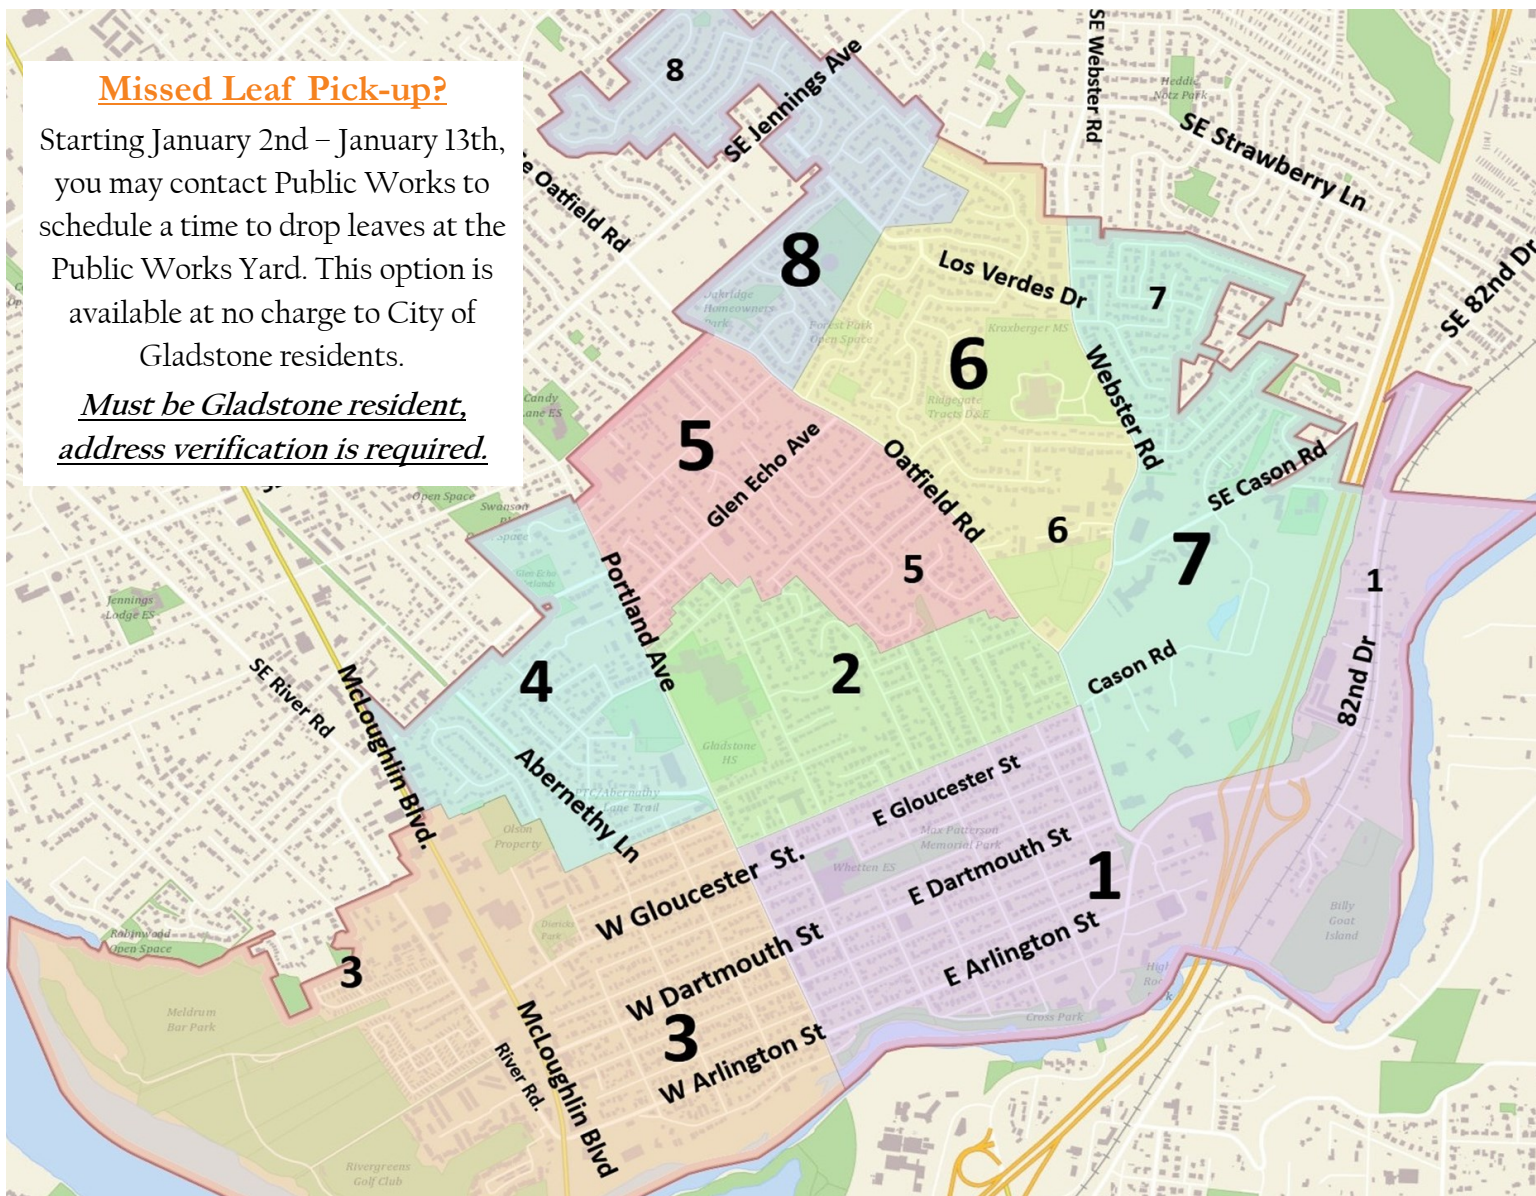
Missed Leaf Pick-up?

Starting January 2nd – January 13th, you may contact Public Works to schedule a time to drop leaves at the Public Works Yard. This option is available at no charge to City of Gladstone residents.

Must be Gladstone resident, address verification is required.

8
SE Jennings Ave
e Oatfield Rd
SE Webster Rd
Heddie Notz Park
SE Strawberry Ln
SE 82nd Dr
8
Oakridge Homeowners Park
Forest Park Open Space
Los Verdes Dr
7
Kraxberger MS
6
Webster Rd
Candy Lane ES
5
Glen Echo Ave
Ridgegate Tracts D&E
Oatfield Rd
SE Cason Rd
Open Space
Swanson
Space
6
7
1
Portland Ave
5
Jennings Lodge ES
4
2
Cason Rd
82nd Dr
SE River Rd
McLoughlin Blvd.
Gladstone HS
Abernethy Ln
E Gloucester St
Max Patterson Memorial Park
Olson Property
Whetten ES
W Gloucester St.
E Dartmouth St
1
Robinwood Open Space
Billy Goat Island
3
W Dartmouth St
E Arlington St
Meldrum Bar Park
3
W Arlington St
Cross Park
River Rd.
McLoughlin Blvd
Rivergreens Golf Club